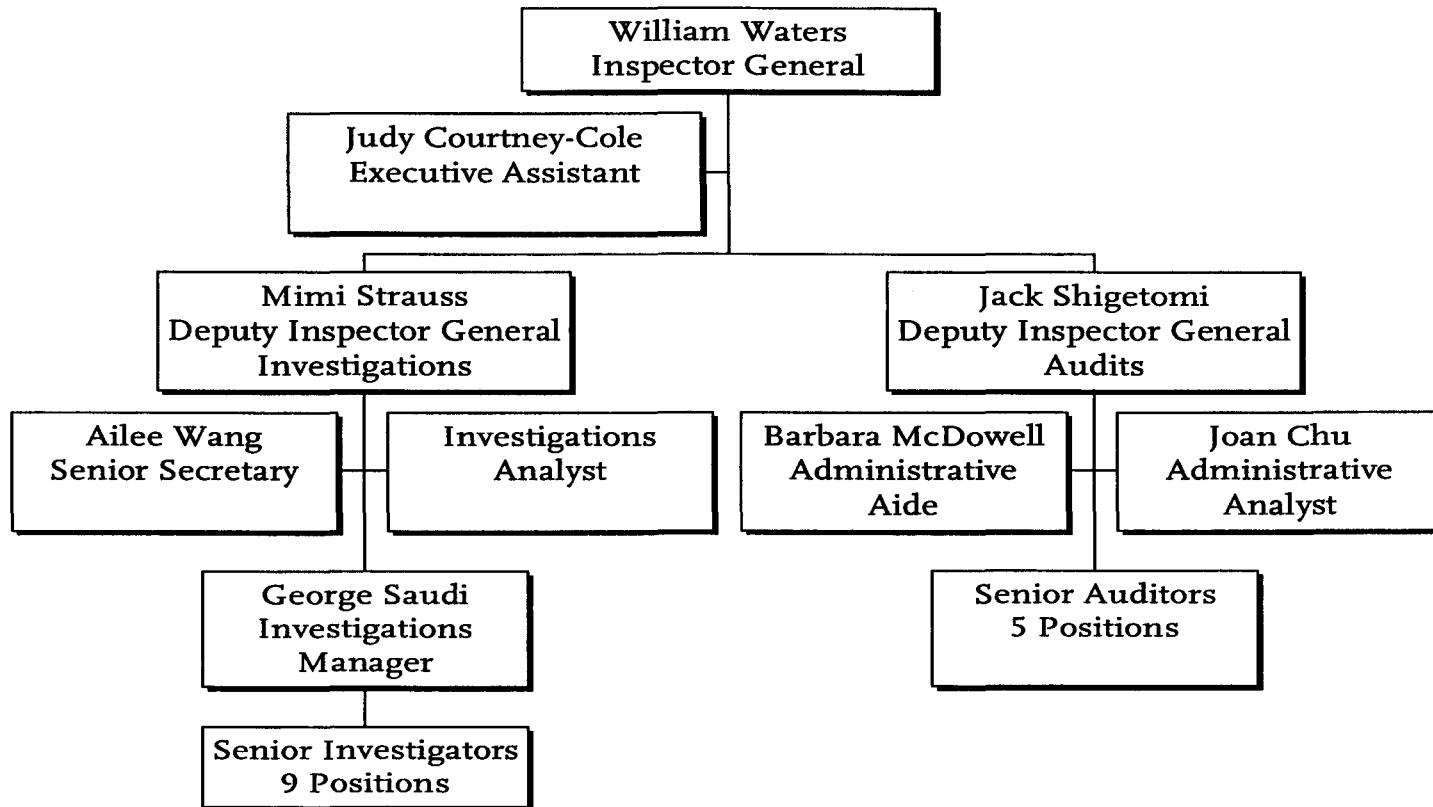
William Waters
Inspector General

Judy Courtney-Cole
Executive Assistant

Mimi Strauss
Deputy Inspector General
Investigations

Aileen Wang
Senior Secretary

Investigations
Analyst

George Saudi
Investigations
Manager

Senior Investigators
9 Positions

Jack Shigetomi
Deputy Inspector General
Audits

Barbara McDowell
Administrative
Aide

Joan Chu
Administrative
Analyst

Senior Auditors
5 Positions